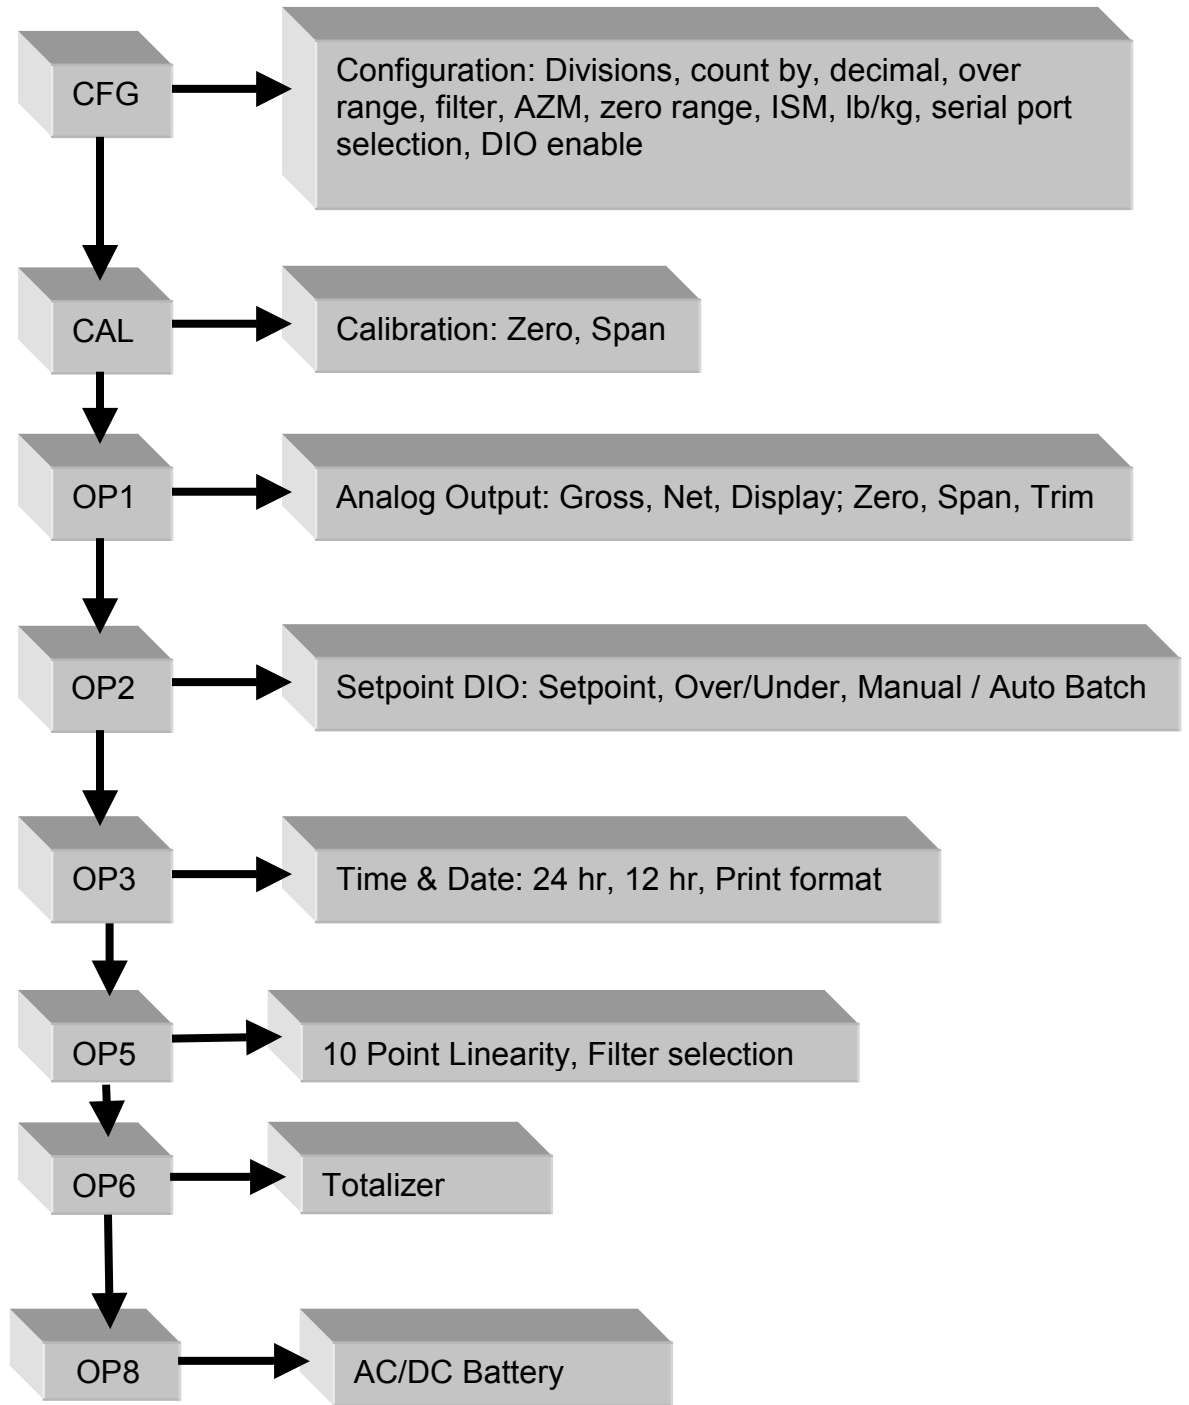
CFG

Configuration: Divisions, count by, decimal, over range, filter, AZM, zero range, ISM, lb/kg, serial port selection, DIO enable

CAL

Calibration: Zero, Span

OP1

Analog Output: Gross, Net, Display; Zero, Span, Trim

OP2

Setpoint DIO: Setpoint, Over/Under, Manual / Auto Batch

OP3

Time & Date: 24 hr, 12 hr, Print format

OP5

10 Point Linearity, Filter selection

OP6

Totalizer

OP8

AC/DC Battery